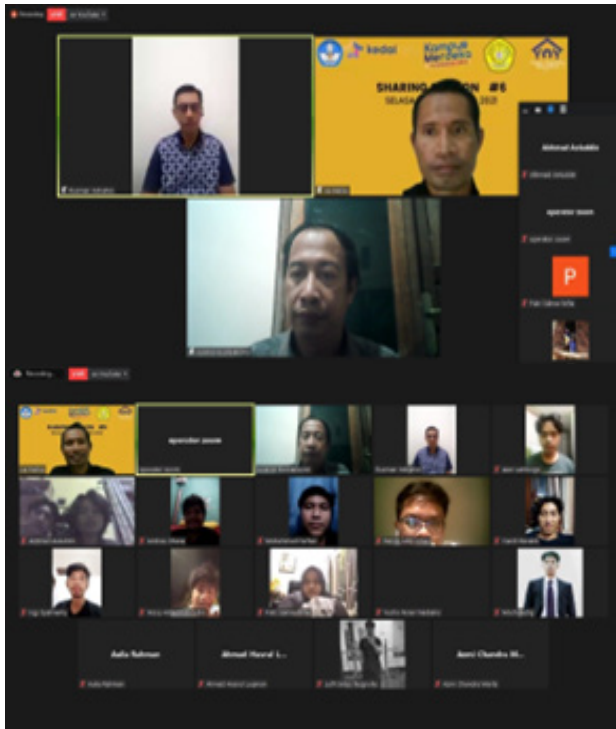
Recording LIVE on YouTube

kedai

Kampus Merdeka

SHARING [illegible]ON #6

SELASA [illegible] 2021

Akhmad Asikaddin

operator zoom

P

Recording LIVE on YouTube

operator zoom

Aulia Rahman

Ahmad Hasrul L...

Asmi Chandra Ki...